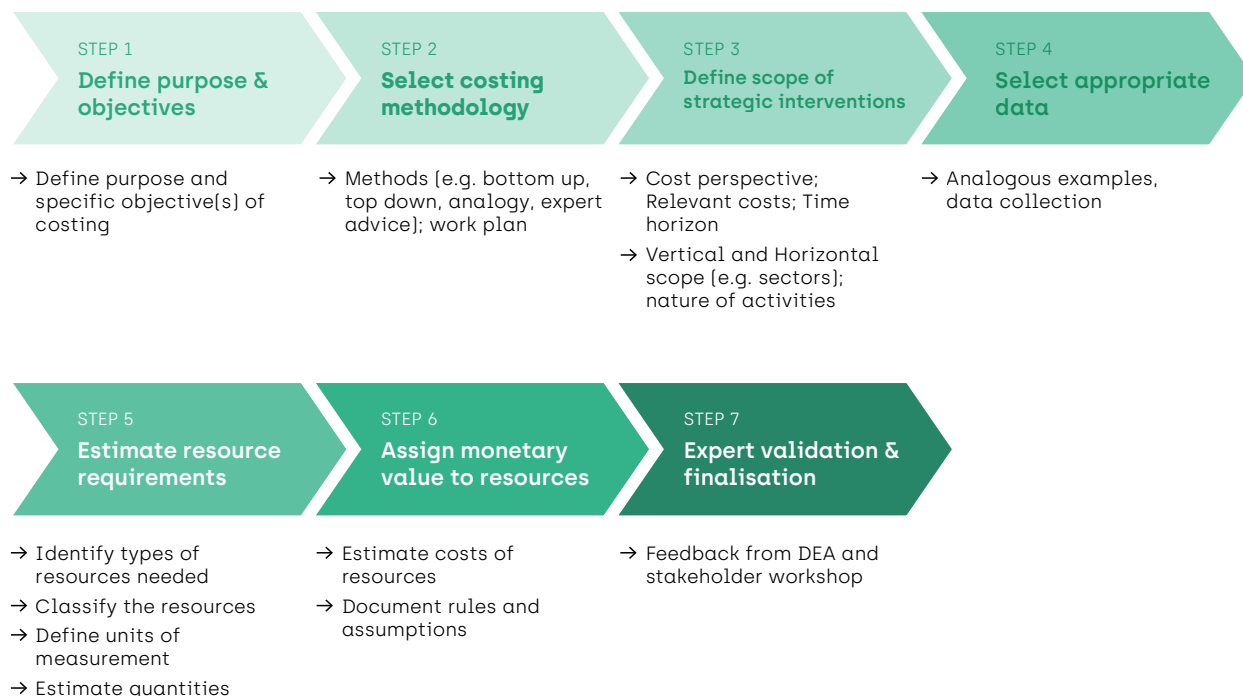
STEP 1
Define purpose & objectives

STEP 2
Select costing methodology

STEP 3
Define scope of strategic interventions

STEP 4
Select appropriate data

→ Define purpose and specific objective(s) of costing

→ Methods (e.g. bottom up, top down, analogy, expert advice); work plan

→ Cost perspective; Relevant costs; Time horizon

→ Vertical and Horizontal scope (e.g. sectors); nature of activities

→ Analogous examples, data collection

STEP 5
Estimate resource requirements

STEP 6
Assign monetary value to resources

STEP 7
Expert validation & finalisation

→ Identify types of resources needed

→ Classify the resources

→ Define units of measurement

→ Estimate quantities

→ Estimate costs of resources

→ Document rules and assumptions

→ Feedback from DEA and stakeholder workshop